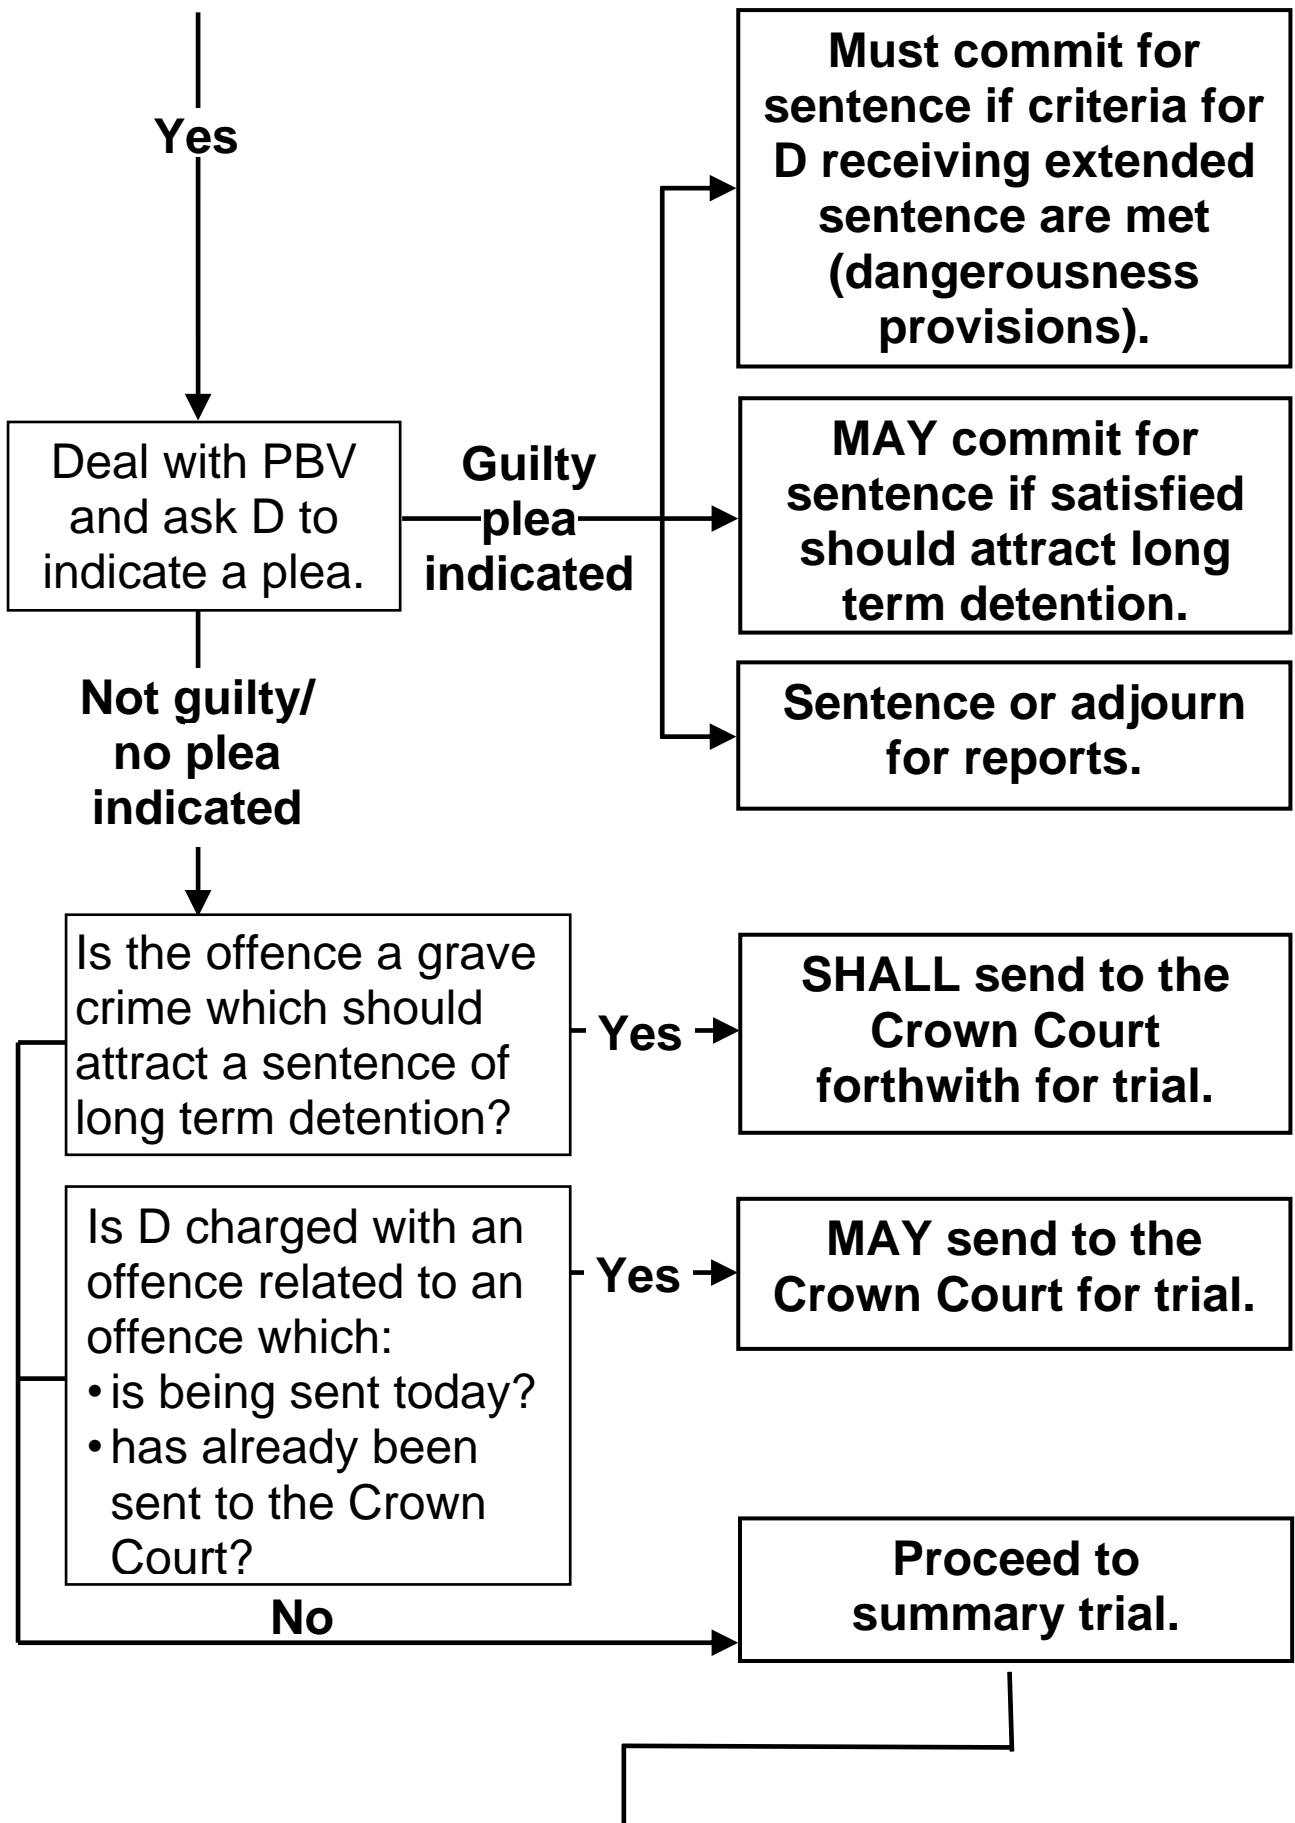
Yes

Deal with PBV and ask D to indicate a plea.

Guilty plea indicated

Must commit for sentence if criteria for D receiving extended sentence are met (dangerousness provisions).

MAY commit for sentence if satisfied should attract long term detention.

Sentence or adjourn for reports.

Not guilty/ no plea indicated

Is the offence a grave crime which should attract a sentence of long term detention?

Yes

SHALL send to the Crown Court forthwith for trial.

Is D charged with an offence related to an offence which:
• is being sent today?
• has already been sent to the Crown Court?

Yes

MAY send to the Crown Court for trial.

No

Proceed to summary trial.